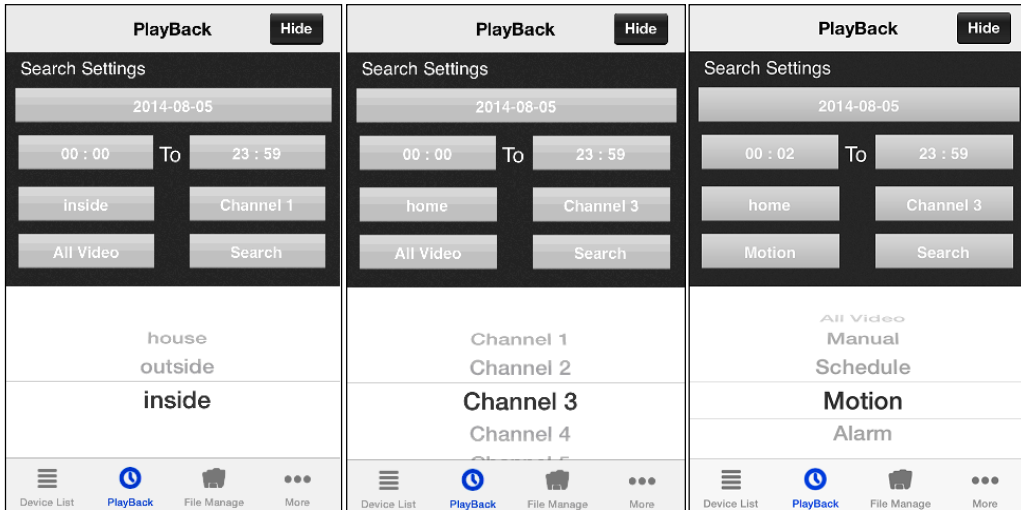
PlayBack
Hide
Search Settings
2014-08-05
00 : 00
To
23 : 59
inside
Channel 1
All Video
Search
house
outside
inside
Device List
PlayBack
File Manage
More

PlayBack
Hide
Search Settings
2014-08-05
00 : 00
To
23 : 59
home
Channel 3
All Video
Search
Channel 1
Channel 2
Channel 3
Channel 4
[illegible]
Device List
PlayBack
File Manage
More

PlayBack
Hide
Search Settings
2014-08-05
00 : 02
To
23 : 59
home
Channel 3
Motion
Search
All Video
Manual
Schedule
Motion
Alarm
Device List
PlayBack
File Manage
More